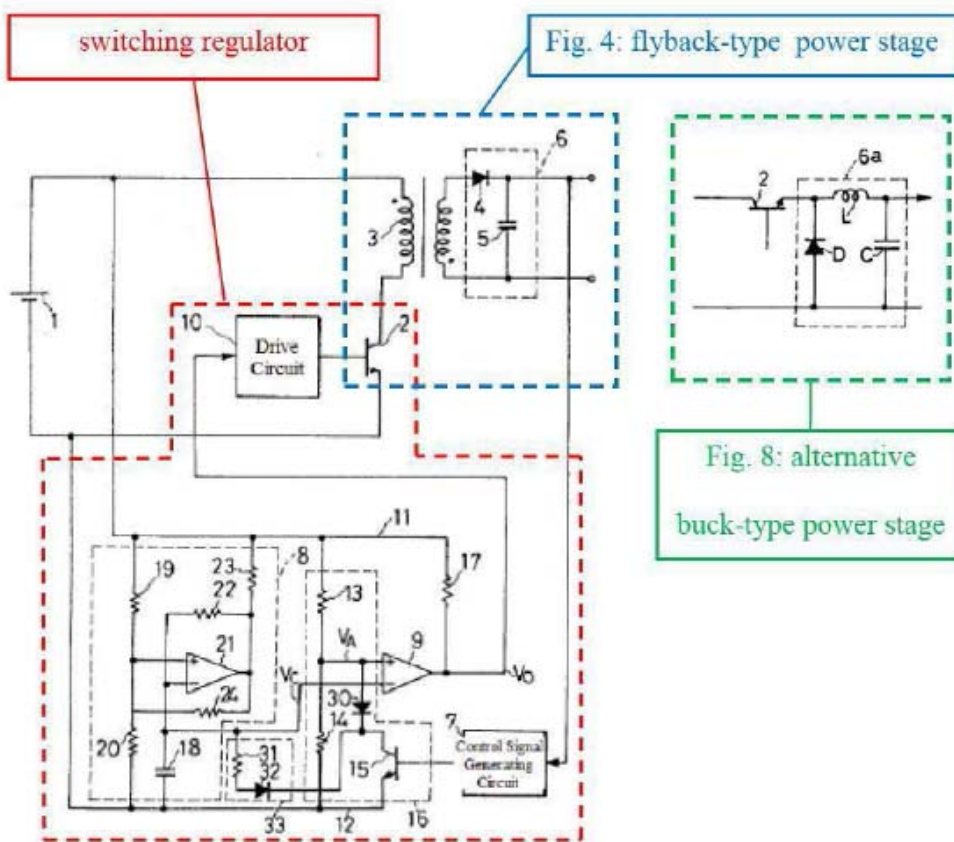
switching regulator

Fig. 4: flyback-type power stage

6
4
3
5
1
10
Drive Circuit
2

2
6a
L
D
C

Fig. 8: alternative buck-type power stage

11
19
23
22
8
13
17
21
$V_A$
9
$V_C$
$V_O$
24
30
14
7
Control Signal Generating Circuit
20
18
31
32
15
33
12
16